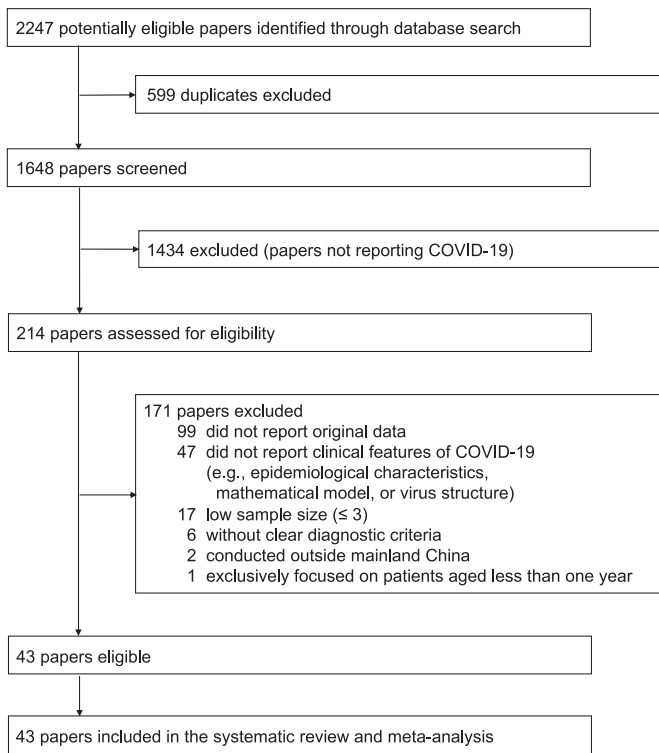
2247 potentially eligible papers identified through database search

599 duplicates excluded

1648 papers screened

1434 excluded (papers not reporting COVID-19)

214 papers assessed for eligibility

171 papers excluded
99 did not report original data
47 did not report clinical features of COVID-19 (e.g., epidemiological characteristics, mathematical model, or virus structure)
17 low sample size (≤ 3)
6 without clear diagnostic criteria
2 conducted outside mainland China
1 exclusively focused on patients aged less than one year

43 papers eligible

43 papers included in the systematic review and meta-analysis